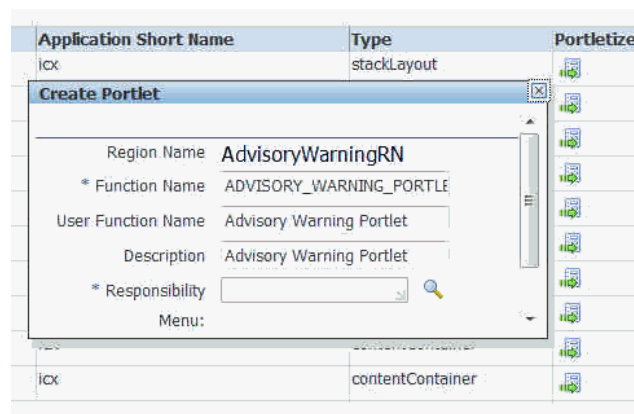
| Application Short Name | Type | Portletize |
|---|---|---|
| icx | stackLayout | |
| icx | contentContainer | |

Create Portlet

Region Name AdvisoryWarningRN

* Function Name ADVISORY_WARNING_PORTLE

User Function Name Advisory Warning Portlet

Description Advisory Warning Portlet

* Responsibility

Menu: